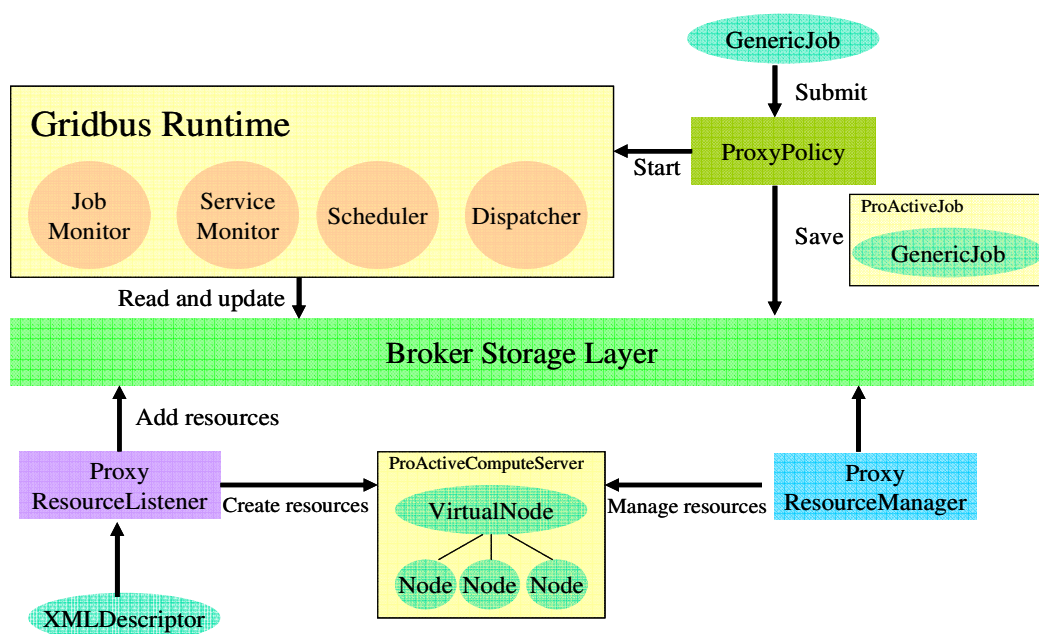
GenericJob

Submit

Gridbus Runtime

Start

ProxyPolicy

Job Monitor

Service Monitor

Scheduler

Dispatcher

Save

ProActiveJob

GenericJob

Read and update

Broker Storage Layer

Add resources

Proxy ResourceListener

Create resources

ProActiveComputeServer

VirtualNode

Node

Node

Node

Manage resources

Proxy ResourceManager

XMLDescriptor